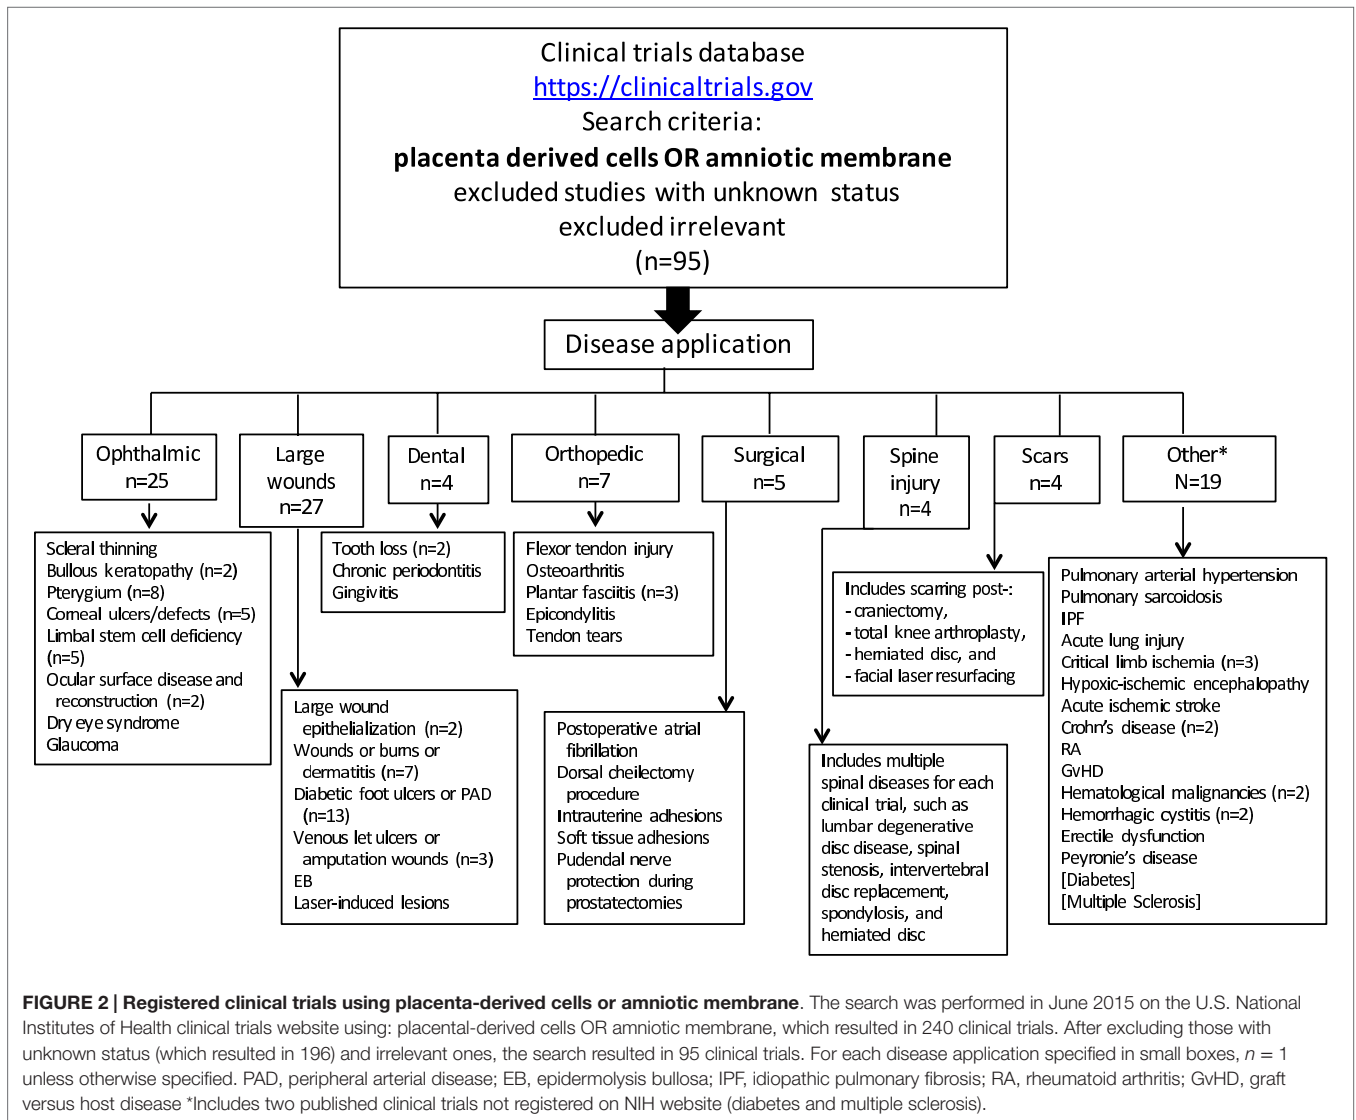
Clinical trials database
https://clinicaltrials.gov
Search criteria:
**placenta derived cells OR amniotic membrane**
excluded studies with unknown status
excluded irrelevant
(n=95)

Disease application

Ophthalmic
n=25

Large wounds
n=27

Dental
n=4

Orthopedic
n=7

Surgical
n=5

Spine injury
n=4

Scars
n=4

Other*
N=19

Scleral thinning
Bullous keratopathy (n=2)
Pterygium (n=8)
Corneal ulcers/defects (n=5)
Limbal stem cell deficiency (n=5)
Ocular surface disease and reconstruction (n=2)
Dry eye syndrome
Glaucoma

Large wound epithelialization (n=2)
Wounds or burns or dermatitis (n=7)
Diabetic foot ulcers or PAD (n=13)
Venous let ulcers or amputation wounds (n=3)
EB
Laser-induced lesions

Tooth loss (n=2)
Chronic periodontitis
Gingivitis

Flexor tendon injury
Osteoarthritis
Plantar fasciitis (n=3)
Epicondylitis
Tendon tears

Postoperative atrial fibrillation
Dorsal cheilectomy procedure
Intrauterine adhesions
Soft tissue adhesions
Pudendal nerve protection during prostatectomies

Includes multiple spinal diseases for each clinical trial, such as lumbar degenerative disc disease, spinal stenosis, intervertebral disc replacement, spondylosis, and herniated disc

Includes scarring post-:
- craniectomy,
- total knee arthroplasty,
- herniated disc, and
- facial laser resurfacing

Pulmonary arterial hypertension
Pulmonary sarcoidosis
IPF
Acute lung injury
Critical limb ischemia (n=3)
Hypoxic-ischemic encephalopathy
Acute ischemic stroke
Crohn's disease (n=2)
RA
GvHD
Hematological malignancies (n=2)
Hemorrhagic cystitis (n=2)
Erectile dysfunction
Peyronie's disease
[Diabetes]
[Multiple Sclerosis]

**FIGURE 2 | Registered clinical trials using placenta-derived cells or amniotic membrane**. The search was performed in June 2015 on the U.S. National Institutes of Health clinical trials website using: placental-derived cells OR amniotic membrane, which resulted in 240 clinical trials. After excluding those with unknown status (which resulted in 196) and irrelevant ones, the search resulted in 95 clinical trials. For each disease application specified in small boxes, $n = 1$ unless otherwise specified. PAD, peripheral arterial disease; EB, epidermolysis bullosa; IPF, idiopathic pulmonary fibrosis; RA, rheumatoid arthritis; GvHD, graft versus host disease *Includes two published clinical trials not registered on NIH website (diabetes and multiple sclerosis).